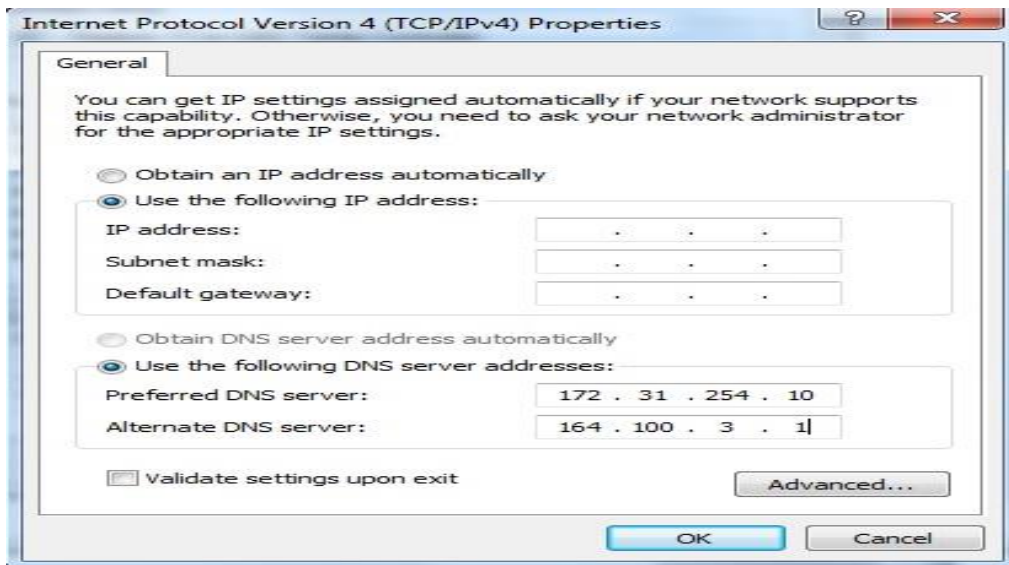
Internet Protocol Version 4 (TCP/IPv4) Properties

?

X

General

You can get IP settings assigned automatically if your network supports this capability. Otherwise, you need to ask your network administrator for the appropriate IP settings.

Obtain an IP address automatically

Use the following IP address:

IP address: . . .

Subnet mask: . . .

Default gateway: . . .

Obtain DNS server address automatically

Use the following DNS server addresses:

Preferred DNS server: 172 . 31 . 254 . 10

Alternate DNS server: 164 . 100 . 3 . 1

Validate settings upon exit

Advanced...

OK

Cancel